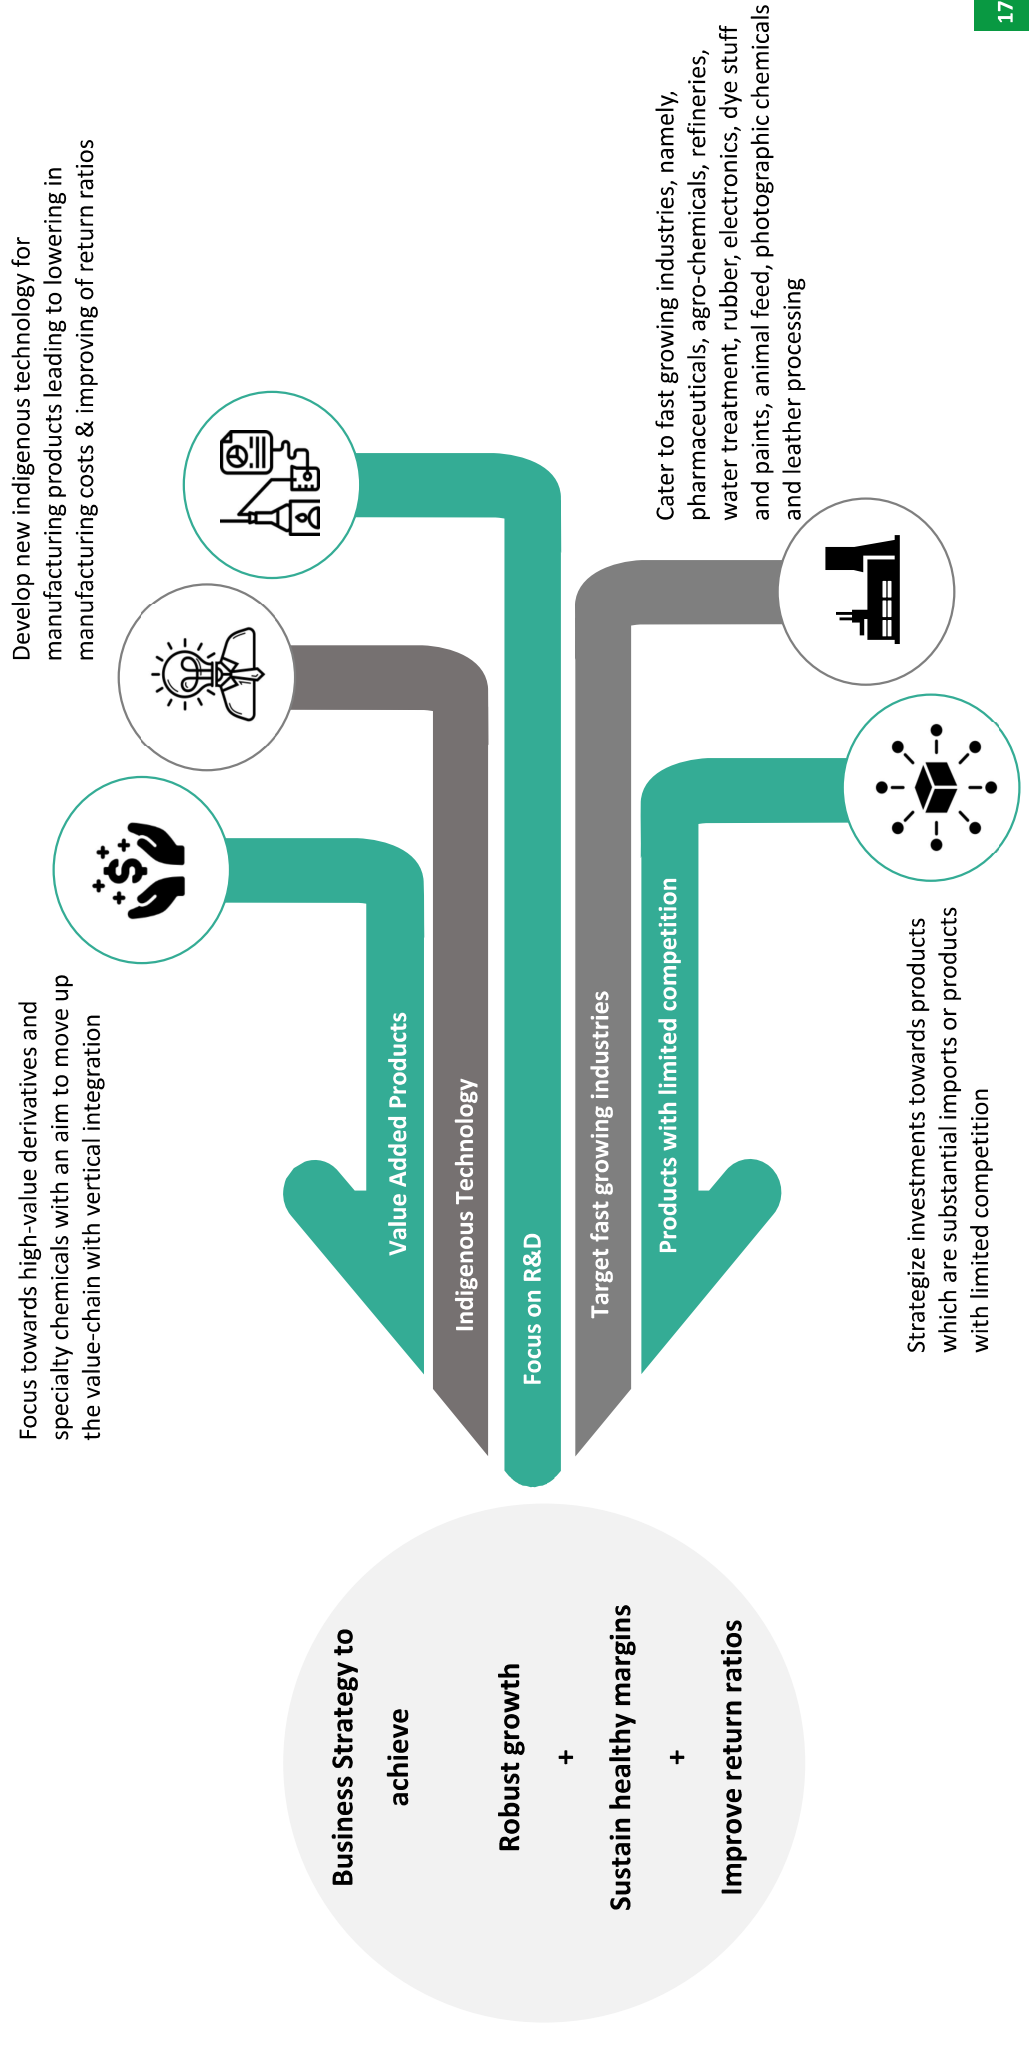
17

Business Strategy to achieve
Robust growth
+
Sustain healthy margins
+
Improve return ratios

Focus towards high-value derivatives and specialty chemicals with an aim to move up the value-chain with vertical integration

Develop new indigenous technology for manufacturing products leading to lowering in manufacturing costs & improving of return ratios

Cater to fast growing industries, namely, pharmaceuticals, agro-chemicals, refineries, water treatment, rubber, electronics, dye stuff and paints, animal feed, photographic chemicals and leather processing

Strategize investments towards products which are substantial imports or products with limited competition

Value Added Products

Indigenous Technology

Focus on R&D

Target fast growing industries

Products with limited competition